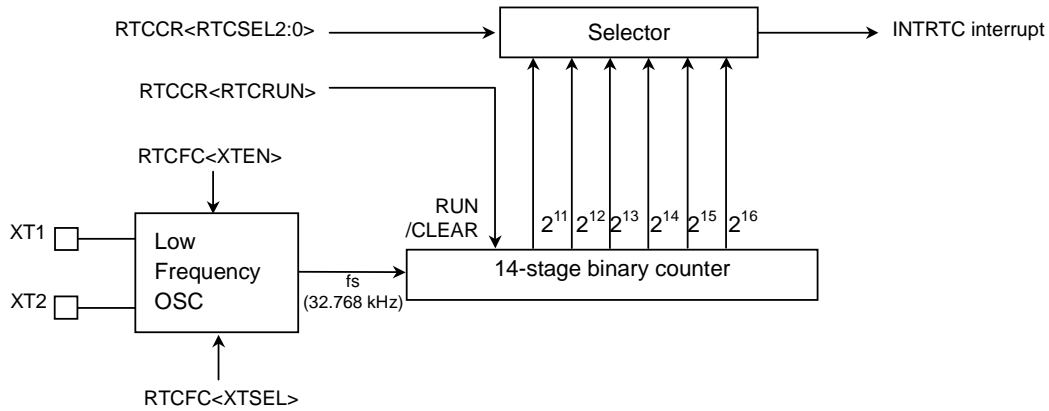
RTCCR<RTCSEL2:0>

Selector

INTRTC interrupt

RTCCR<RTCRUN>

RTCFC<XTEN>

RUN /CLEAR

$2^{11}$ $2^{12}$ $2^{13}$ $2^{14}$ $2^{15}$ $2^{16}$

XT1

Low Frequency OSC

fs (32.768 kHz)

14-stage binary counter

XT2

RTCFC<XTSEL>